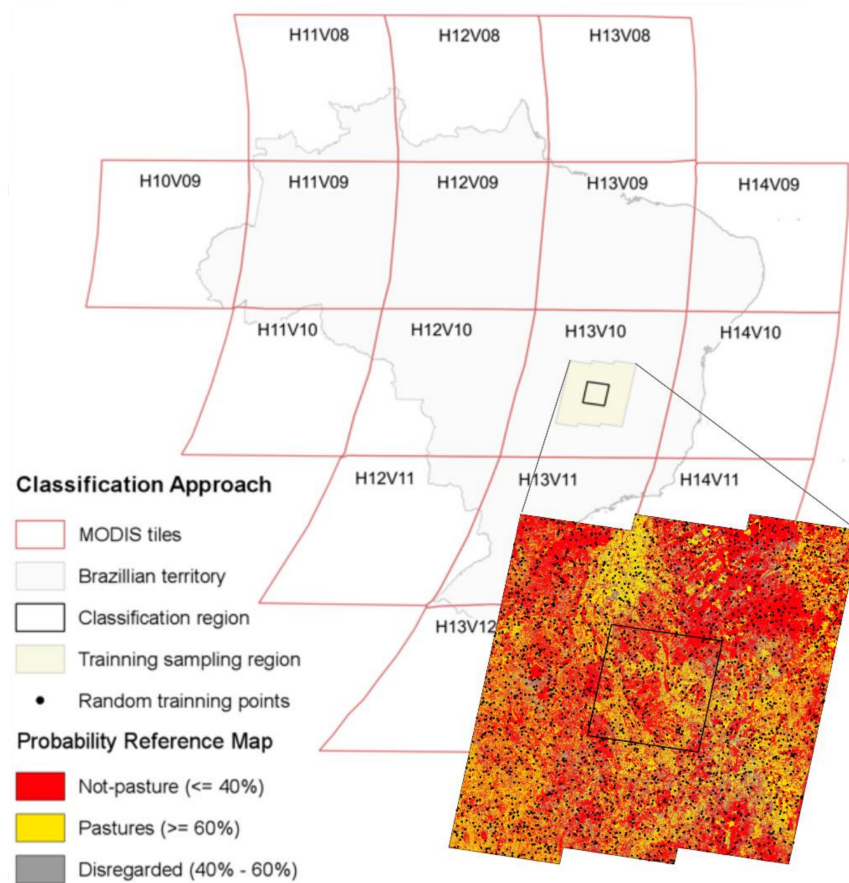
H11V08
H12V08
H13V08
H10V09
H11V09
H12V09
H13V09
H14V09
H11V10
H12V10
H13V10
H14V10
H12V11
H13V11
H14V11
H13V12

Classification Approach

MODIS tiles
Brazillian territory
Classification region
Trainning sampling region
Random trainning points

Probability Reference Map

Not-pasture (<= 40%)
Pastures (>= 60%)
Disregarded (40% - 60%)